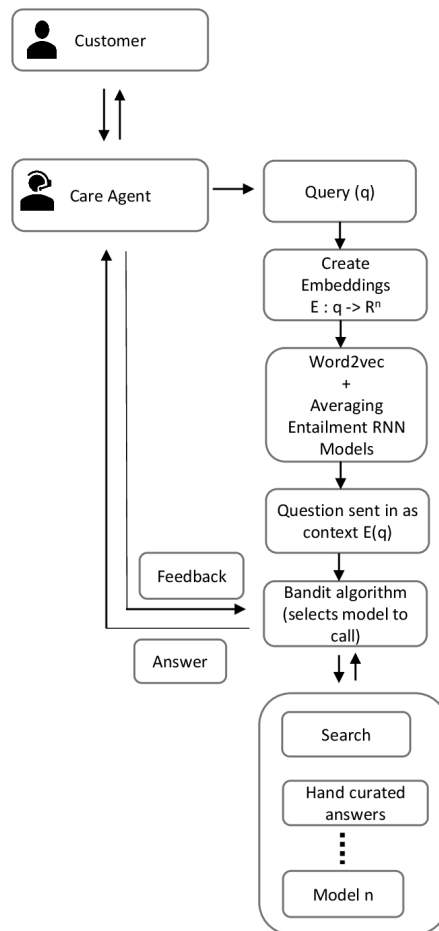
Customer

Care Agent

Query (q)

Create Embeddings E : q -> R$^n$

Word2vec + Averaging Entailment RNN Models

Question sent in as context E(q)

Feedback

Bandit algorithm (selects model to call)

Answer

Search

Hand curated answers

Model n